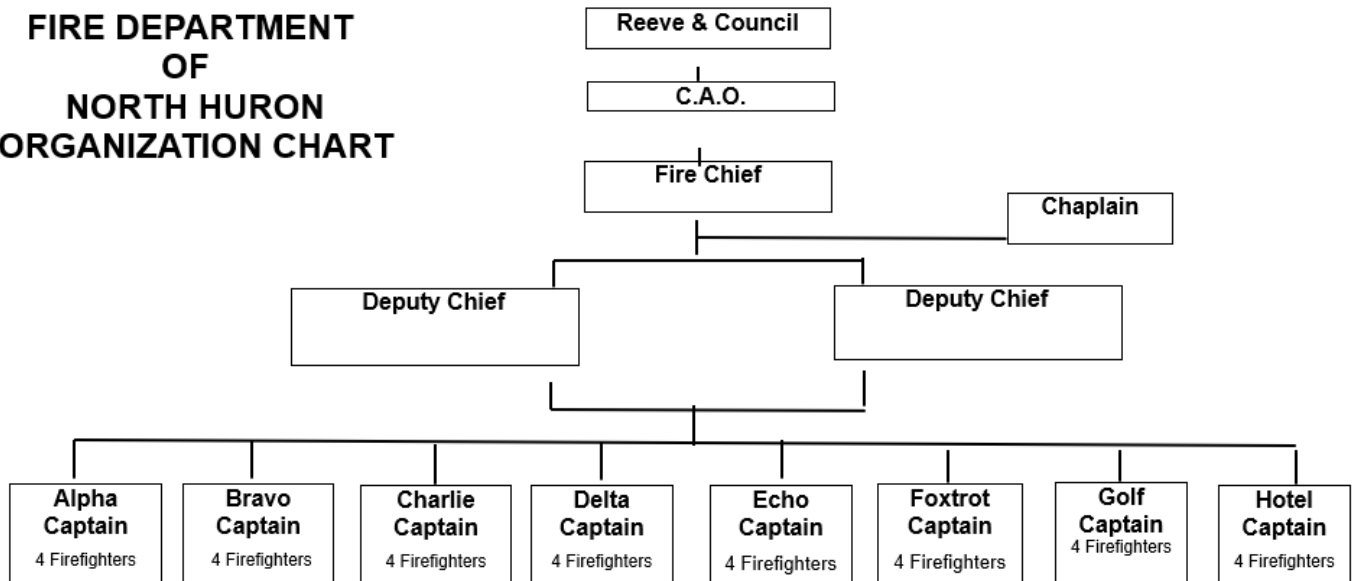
FIRE DEPARTMENT
OF
NORTH HURON
ORGANIZATION CHART

Reeve & Council

C.A.O.

Fire Chief

Chaplain

Deputy Chief

Deputy Chief

Alpha Captain
4 Firefighters

Bravo Captain
4 Firefighters

Charlie Captain
4 Firefighters

Delta Captain
4 Firefighters

Echo Captain
4 Firefighters

Foxtrot Captain
4 Firefighters

Golf Captain
4 Firefighters

Hotel Captain
4 Firefighters